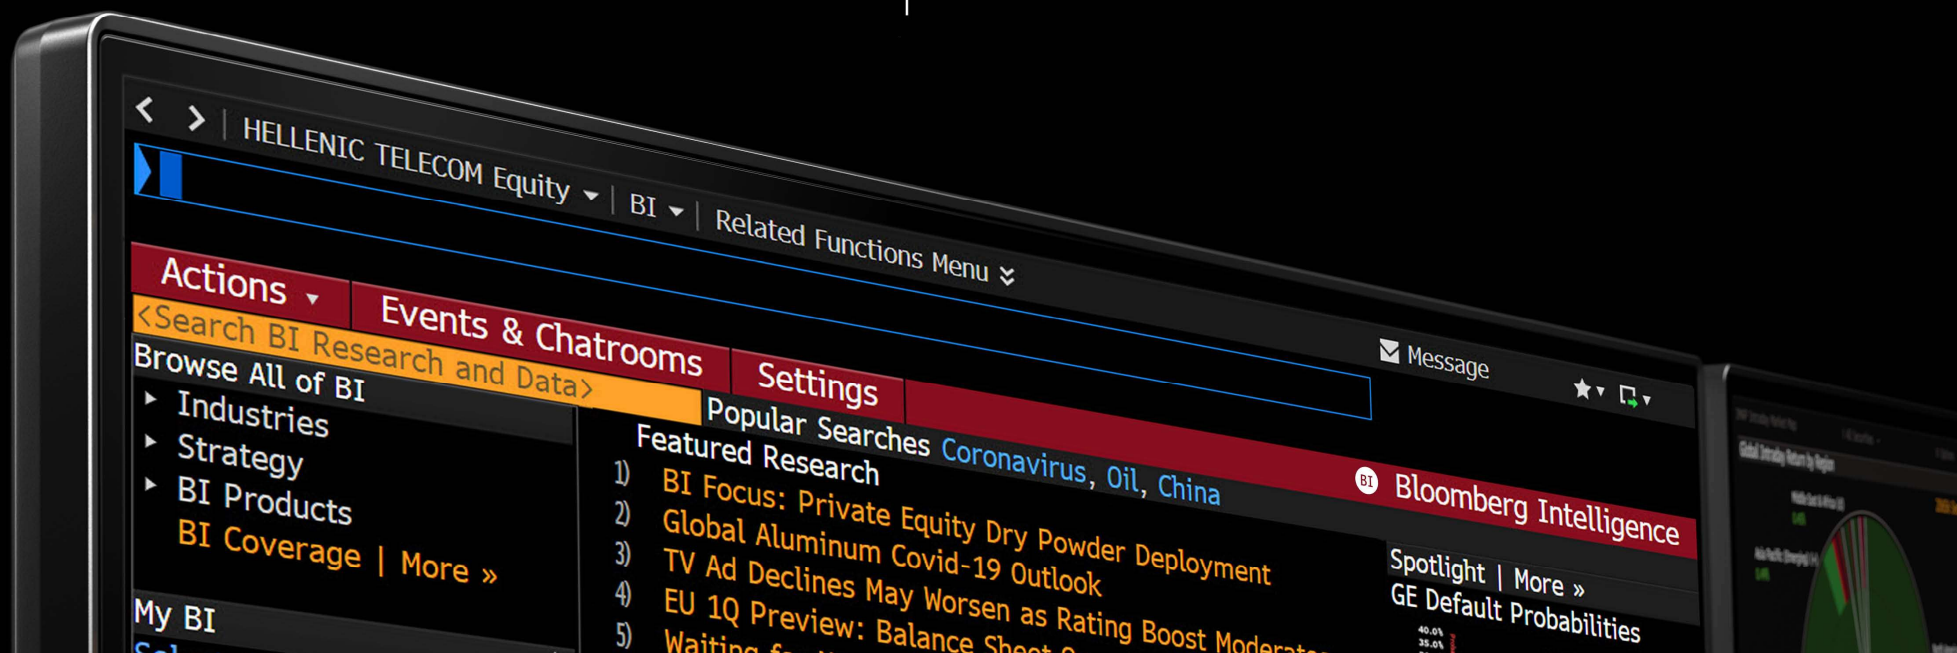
< > | HELLENIC TELECOM Equity ▾ | BI ▾ | Related Functions Menu ⌄

Actions ▾ Events & Chatrooms Settings

Message

<Search BI Research and Data>

Browse All of BI
▸ Industries
▸ Strategy
▸ BI Products
BI Coverage | More »

My BI

Popular Searches Coronavirus, Oil, China

Bloomberg Intelligence

Featured Research
1) BI Focus: Private Equity Dry Powder Deployment
2) Global Aluminum Covid-19 Outlook
3) TV Ad Declines May Worsen as Rating Boost Moderat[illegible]
4) EU 1Q Preview: Balance Sheet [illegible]
5) Waiting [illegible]

Spotlight | More »
GE Default Probabilities